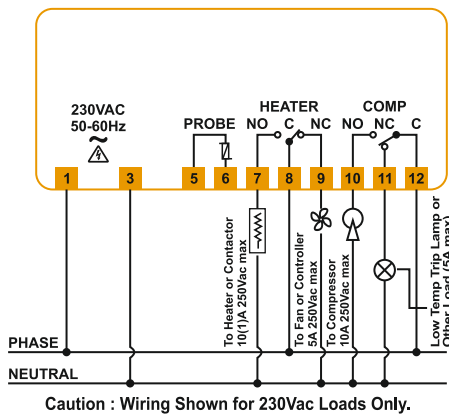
230VAC
50-60Hz
~

PROBE

HEATER
NO C NC

COMP
NO NC C

1 3 5 6 7 8 9 10 11 12

To Heater or Contactor 10(1)A 250Vac max

To Fan or Controller 5A 250Vac max

To Compressor 10A 250Vac max

Low Temp Trip Lamp or Other Load (5A max)

PHASE

NEUTRAL

Caution : Wiring Shown for 230Vac Loads Only.